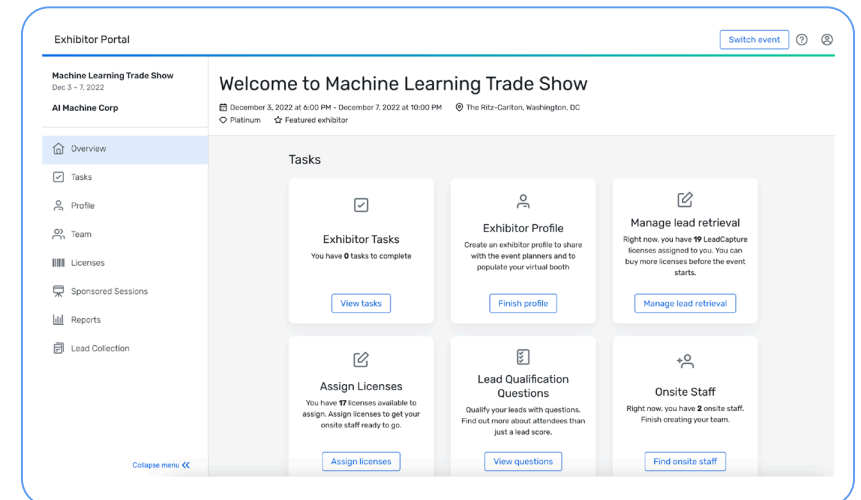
Exhibitor Portal

Switch event

Machine Learning Trade Show
Dec 3 – 7, 2022

AI Machine Corp

Overview

Tasks

Profile

Team

Licenses

Sponsored Sessions

Reports

Lead Collection

Collapse menu

Welcome to Machine Learning Trade Show

December 3, 2022 at 6:00 PM - December 7, 2022 at 10:00 PM The Ritz-Carlton, Washington, DC

Platinum Featured exhibitor

Tasks

Exhibitor Tasks

You have 0 tasks to complete

View tasks

Exhibitor Profile

Create an exhibitor profile to share with the event planners and to populate your virtual booth

Finish profile

Manage lead retrieval

Right now, you have 19 LeadCapture licenses assigned to you. You can buy more licenses before the event starts.

Manage lead retrieval

Assign Licenses

You have 17 licenses available to assign. Assign licenses to get your onsite staff ready to go.

Assign licenses

Lead Qualification Questions

Qualify your leads with questions. Find out more about attendees than just a lead score.

View questions

Onsite Staff

Right now, you have 2 onsite staff. Finish creating your team.

Find onsite staff